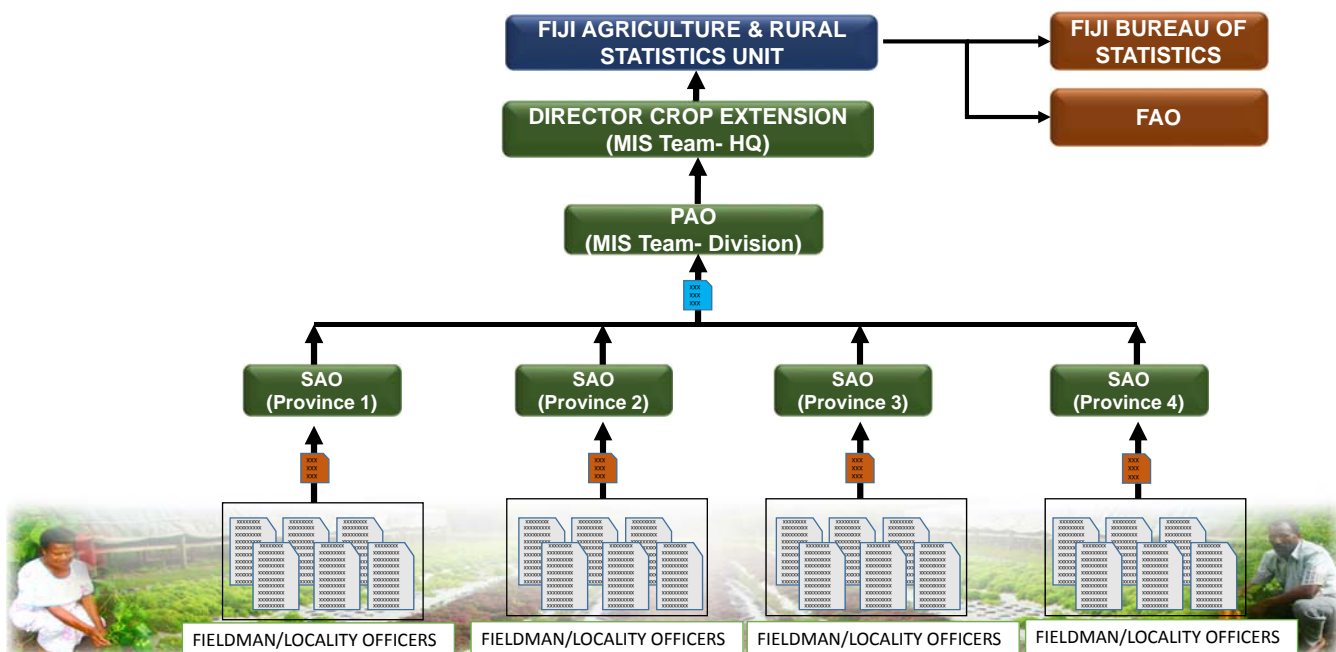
FIJI AGRICULTURE & RURAL STATISTICS UNIT

FIJI BUREAU OF STATISTICS

FAO

DIRECTOR CROP EXTENSION (MIS Team- HQ)

PAO (MIS Team- Division)

xxx
xxx
xxx

SAO (Province 1)

SAO (Province 2)

SAO (Province 3)

SAO (Province 4)

xxx
xxx
xxx

xxx
xxx
xxx

xxx
xxx
xxx

xxx
xxx
xxx

FIELDMAN/LOCALITY OFFICERS

FIELDMAN/LOCALITY OFFICERS

FIELDMAN/LOCALITY OFFICERS

FIELDMAN/LOCALITY OFFICERS